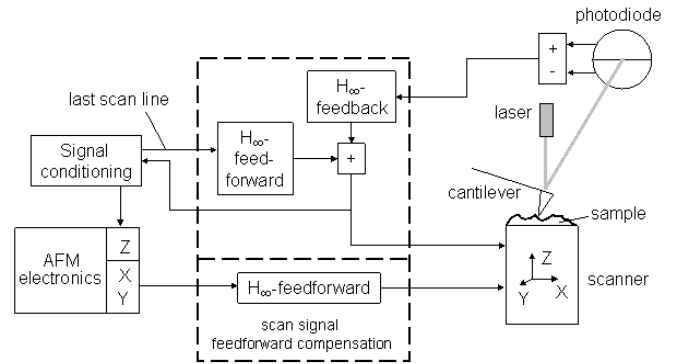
photodiode

+

-

$H_\infty$-feedback

last scan line

laser

Signal conditioning

$H_\infty$-feedforward

+

cantilever

sample

AFM electronics

Z

X

Y

$H_\infty$-feedforward

Z

Y

X

scanner

scan signal feedforward compensation